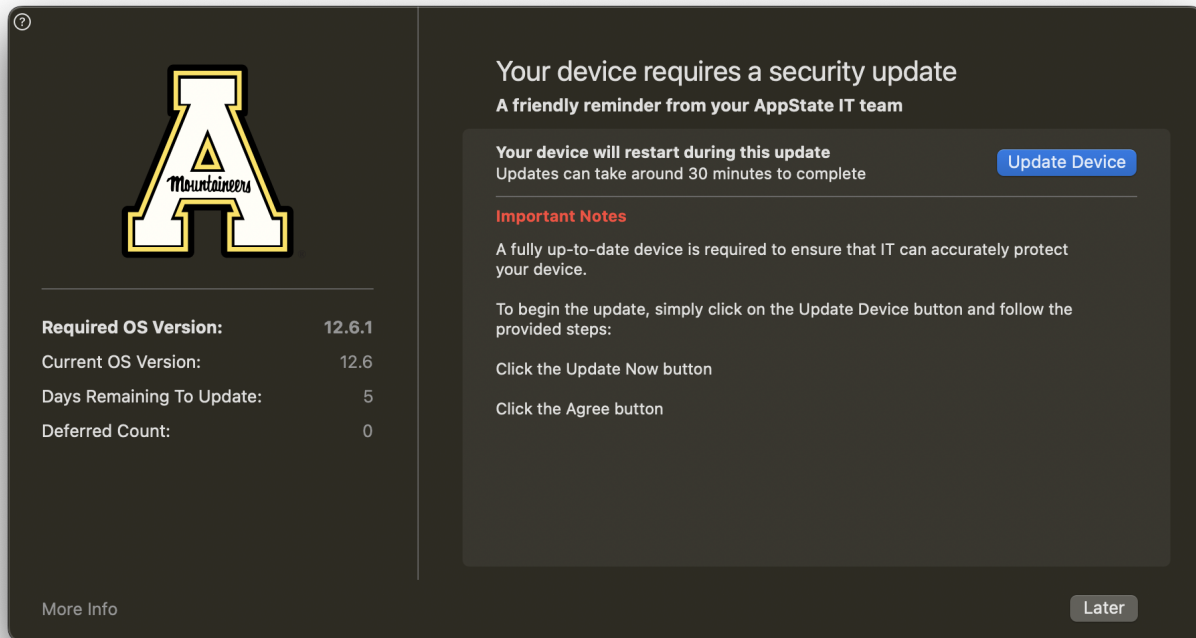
?

Mountaineers

Required OS Version: 12.6.1
Current OS Version: 12.6
Days Remaining To Update: 5
Deferred Count: 0

Your device requires a security update
A friendly reminder from your AppState IT team

Your device will restart during this update
Updates can take around 30 minutes to complete

Update Device

Important Notes

A fully up-to-date device is required to ensure that IT can accurately protect your device.

To begin the update, simply click on the Update Device button and follow the provided steps:

Click the Update Now button

Click the Agree button

More Info

Later